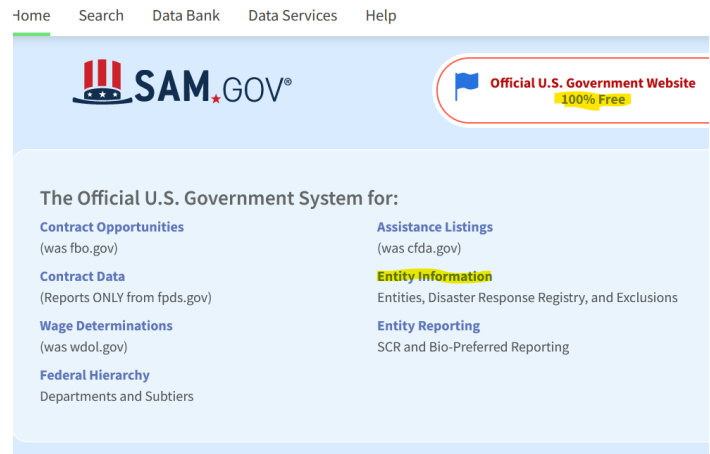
Home Search Data Bank Data Services Help

SAM.GOV®

Official U.S. Government Website
100% Free

The Official U.S. Government System for:

Contract Opportunities
(was fbo.gov)

Contract Data
(Reports ONLY from fpds.gov)

Wage Determinations
(was wdol.gov)

Federal Hierarchy
Departments and Subtiers

Assistance Listings
(was cfda.gov)

Entity Information
Entities, Disaster Response Registry, and Exclusions

Entity Reporting
SCR and Bio-Preferred Reporting